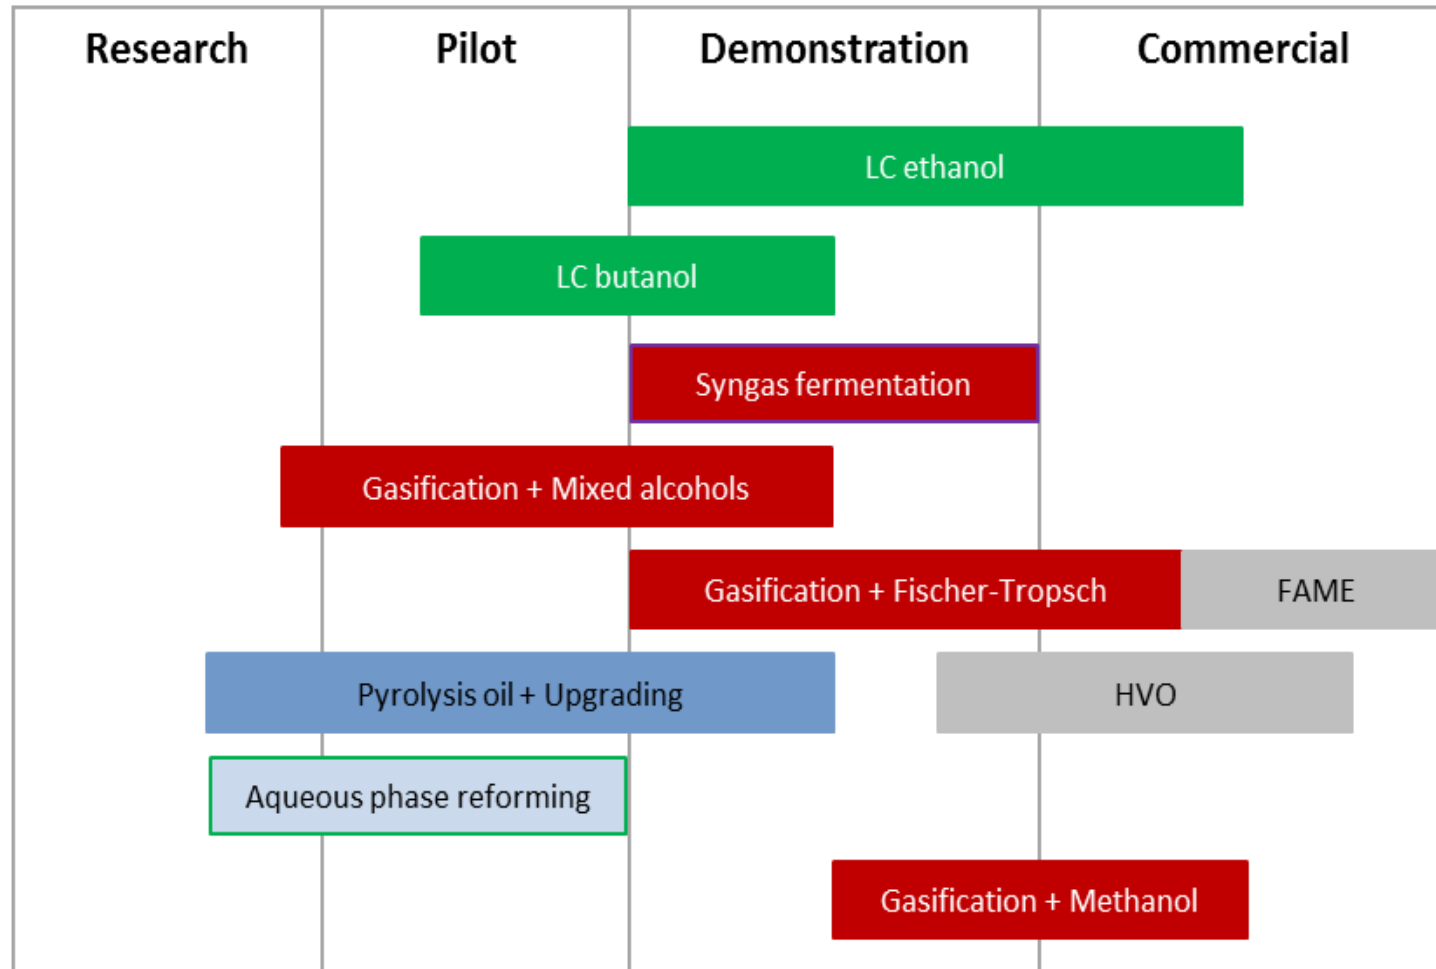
Research

Pilot

Demonstration

Commercial

LC ethanol

LC butanol

Syngas fermentation

Gasification + Mixed alcohols

Gasification + Fischer-Tropsch

FAME

Pyrolysis oil + Upgrading

HVO

Aqueous phase reforming

Gasification + Methanol